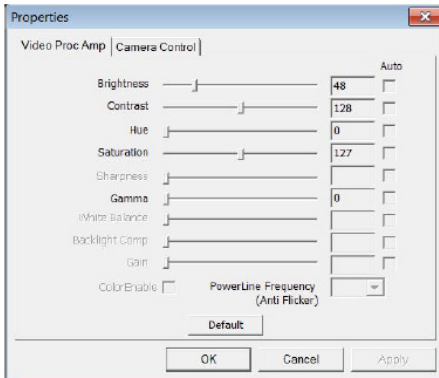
Properties

Video Proc Amp | Camera Control

Auto

Brightness 48

Contrast 128

Hue 0

Saturation 127

Sharpness

Gamma 0

White Balance

Backlight Comp

Gain

ColorEnable

PowerLine Frequency (Anti Flicker)

Default

OK Cancel Apply